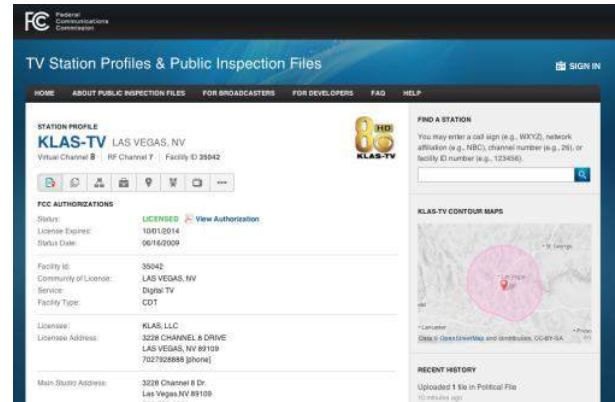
FCC Federal Communications Commission

TV Station Profiles & Public Inspection Files

SIGN IN

HOME ABOUT PUBLIC INSPECTION FILES FOR BROADCASTERS FOR DEVELOPERS FAQ HELP

STATION PROFILE

KLAS-TV LAS VEGAS, NV

Virtual Channel 8 | RF Channel 7 | Facility ID 35042

8 HD KLAS-TV

FCC AUTHORIZATIONS

| | |
|---|---|
| Status: | LICENSED View Authorization |
| License Expires: | 10/01/2014 |
| Status Date: | 06/16/2009 |
| Facility Id: | 35042 |
| Community of License: | LAS VEGAS, NV |
| Service: | Digital TV |
| Facility Type: | CDT |
| Licensee: | KLAS, LLC |
| Licensee Address: | 3228 CHANNEL 8 DRIVE LAS VEGAS, NV 89109 7027928888 (phone) |
| Main Studio Address: | 3228 Channel 8 Dr. Las Vegas,NV 89109 |

FIND A STATION

You may enter a call sign (e.g., WXYZ), network affiliation (e.g., NBC), channel number (e.g., 26), or facility ID number (e.g., 123456).

KLAS-TV CONTOUR MAPS

St. George

Las Vegas

Lancaster

Data © OpenStreetMap and contributors, CC-BY-SA

RECENT HISTORY

Uploaded 1 file in Political File

10 minutes ago